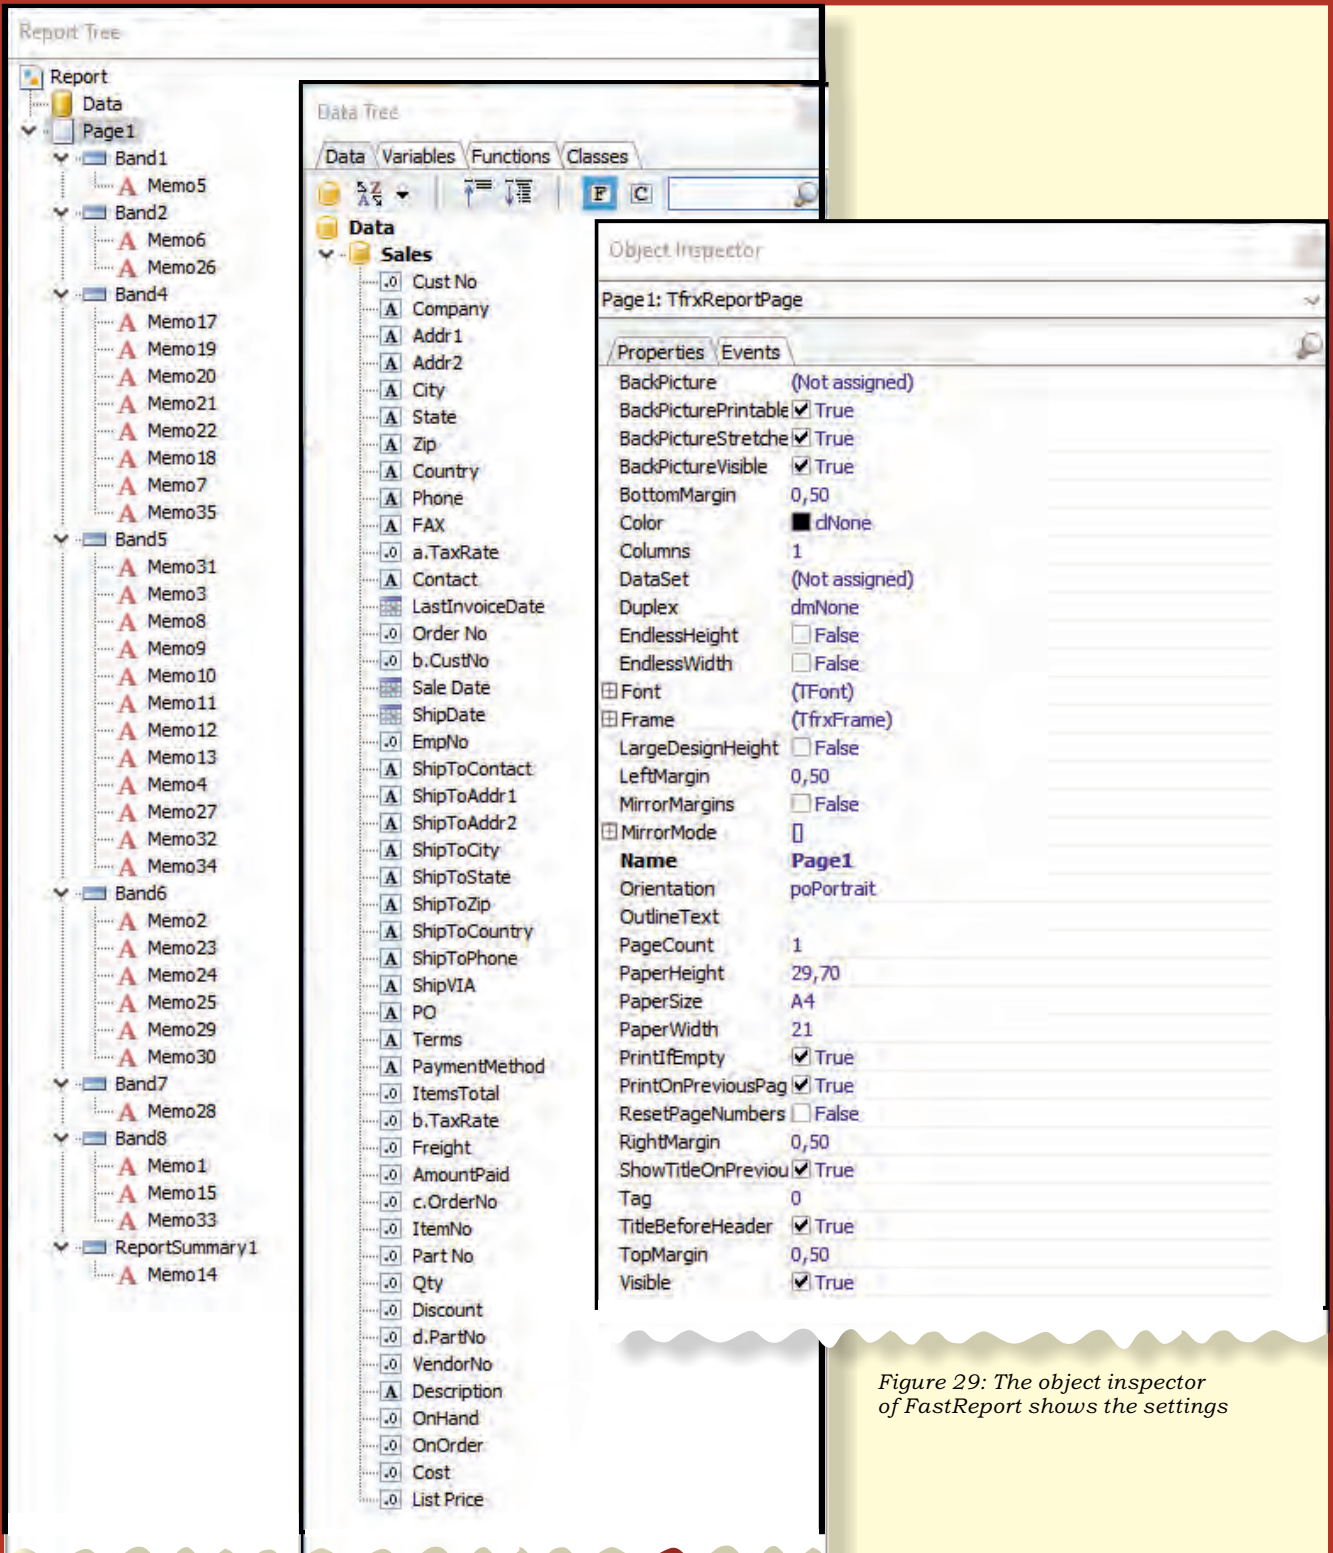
Report Tree

Report
Data
Page1
Band1
Memo5
Band2
Memo6
Memo26
Band4
Memo17
Memo19
Memo20
Memo21
Memo22
Memo18
Memo7
Memo35
Band5
Memo31
Memo3
Memo8
Memo9
Memo10
Memo11
Memo12
Memo13
Memo4
Memo27
Memo32
Memo34
Band6
Memo2
Memo23
Memo24
Memo25
Memo29
Memo30
Band7
Memo28
Band8
Memo1
Memo15
Memo33
ReportSummary1
Memo14

Data Tree

Data | Variables | Functions | Classes

F C

Data
Sales
Cust No
Company
Addr1
Addr2
City
State
Zip
Country
Phone
FAX
a.TaxRate
Contact
LastInvoiceDate
Order No
b.CustNo
Sale Date
ShipDate
EmpNo
ShipToContact
ShipToAddr1
ShipToAddr2
ShipToCity
ShipToState
ShipToZip
ShipToCountry
ShipToPhone
ShipVIA
PO
Terms
PaymentMethod
ItemsTotal
b.TaxRate
Freight
AmountPaid
c.OrderNo
ItemNo
Part No
Qty
Discount
d.PartNo
VendorNo
Description
OnHand
OnOrder
Cost
List Price

Object Inspector

Page1: TfrxReportPage

Properties | Events

| | |
|---|---|
| BackPicture | (Not assigned) |
| BackPicturePrintable | True |
| BackPictureStretche | True |
| BackPictureVisible | True |
| BottomMargin | 0,50 |
| Color | clNone |
| Columns | 1 |
| DataSet | (Not assigned) |
| Duplex | dmNone |
| EndlessHeight | False |
| EndlessWidth | False |
| Font | (TFont) |
| Frame | (TfrxFrame) |
| LargeDesignHeight | False |
| LeftMargin | 0,50 |
| MirrorMargins | False |
| MirrorMode | [] |
| Name | Page1 |
| Orientation | poPortrait |
| OutlineText | |
| PageCount | 1 |
| PaperHeight | 29,70 |
| PaperSize | A4 |
| PaperWidth | 21 |
| PrintIfEmpty | True |
| PrintOnPreviousPag | True |
| ResetPageNumbers | False |
| RightMargin | 0,50 |
| ShowTitleOnPreviou | True |
| Tag | 0 |
| TitleBeforeHeader | True |
| TopMargin | 0,50 |
| Visible | True |

Figure 29: The object inspector of FastReport shows the settings